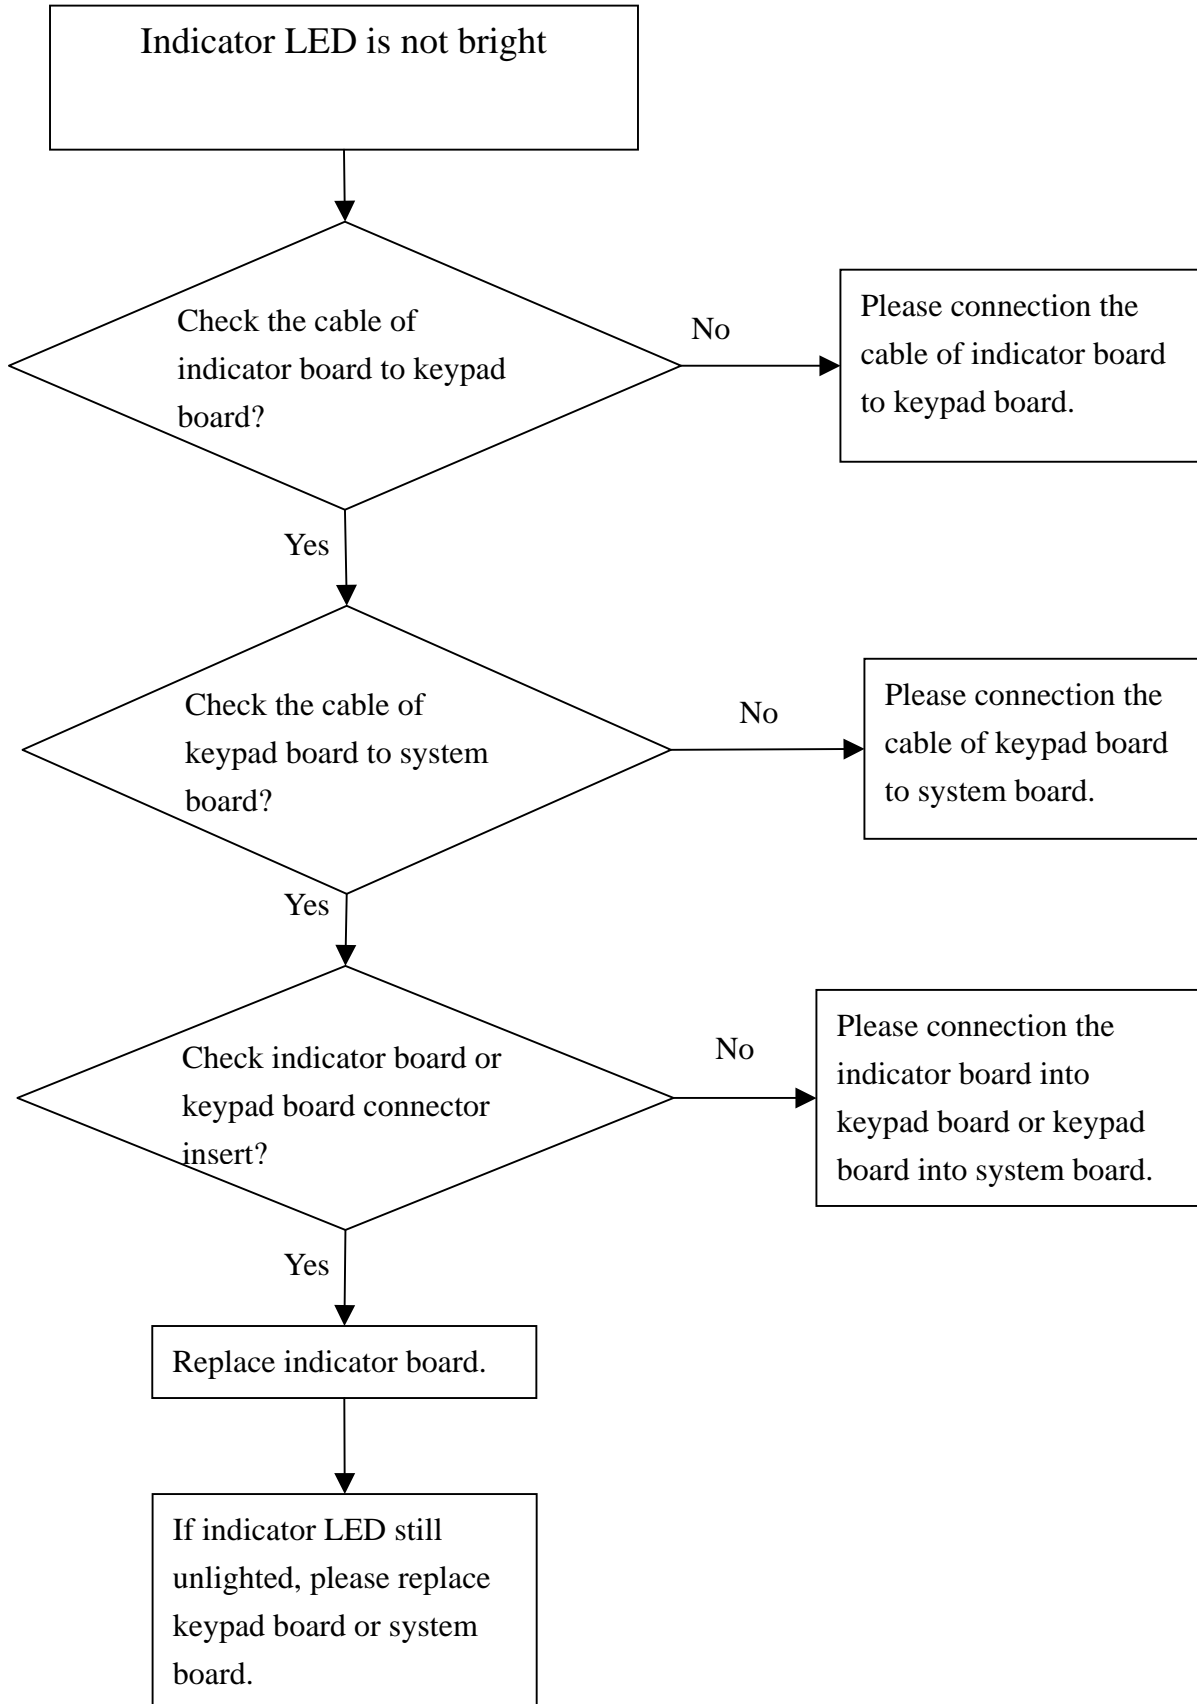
Indicator LED is not bright

Check the cable of indicator board to keypad board?

No

Please connection the cable of indicator board to keypad board.

Yes

Check the cable of keypad board to system board?

No

Please connection the cable of keypad board to system board.

Yes

Check indicator board or keypad board connector insert?

No

Please connection the indicator board into keypad board or keypad board into system board.

Yes

Replace indicator board.

If indicator LED still unlighted, please replace keypad board or system board.